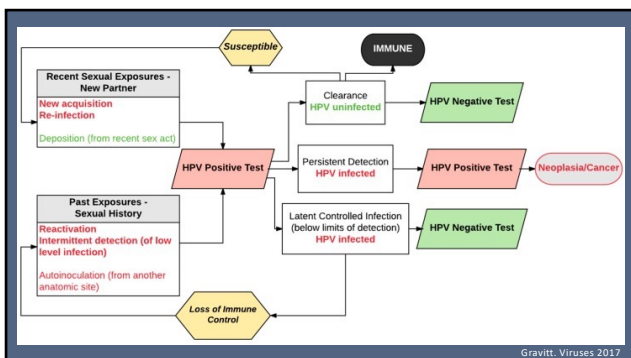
Susceptible

IMMUNE

Recent Sexual Exposures - New Partner

New acquisition
Re-infection

Deposition (from recent sex act)

Clearance
HPV uninfected

HPV Negative Test

HPV Positive Test

Persistent Detection
HPV infected

HPV Positive Test

Neoplasia/Cancer

Past Exposures - Sexual History

Reactivation
Intermittent detection (of low level infection)

Autoinoculation (from another anatomic site)

Latent Controlled Infection (below limits of detection)
HPV infected

HPV Negative Test

Loss of Immune Control

Gravitt. Viruses 2017